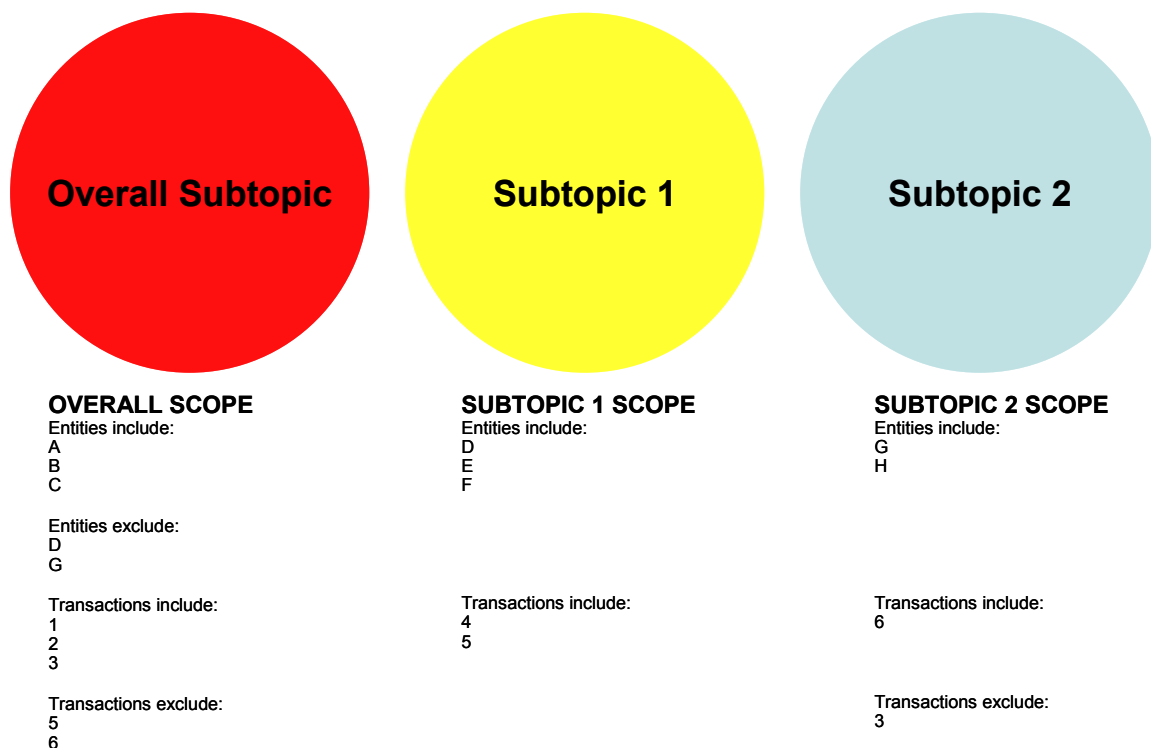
Overall Subtopic

Subtopic 1

Subtopic 2

OVERALL SCOPE
Entities include:
A
B
C

Entities exclude:
D
G

Transactions include:
1
2
3

Transactions exclude:
5
6

SUBTOPIC 1 SCOPE
Entities include:
D
E
F

Transactions include:
4
5

SUBTOPIC 2 SCOPE
Entities include:
G
H

Transactions include:
6

Transactions exclude:
3